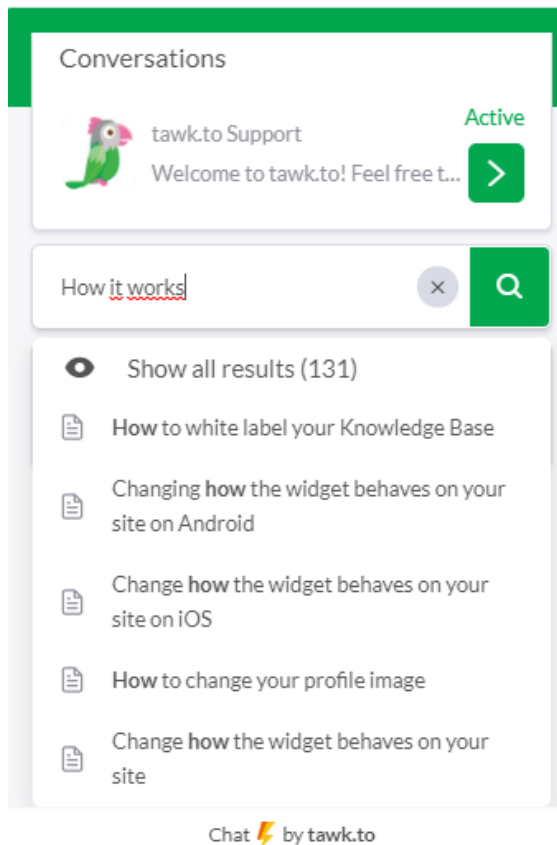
Conversations

tawk.to Support
Welcome to tawk.to! Feel free t...
Active

How it works

Show all results (131)

How to white label your Knowledge Base

Changing how the widget behaves on your site on Android

Change how the widget behaves on your site on iOS

How to change your profile image

Change how the widget behaves on your site

Chat by tawk.to